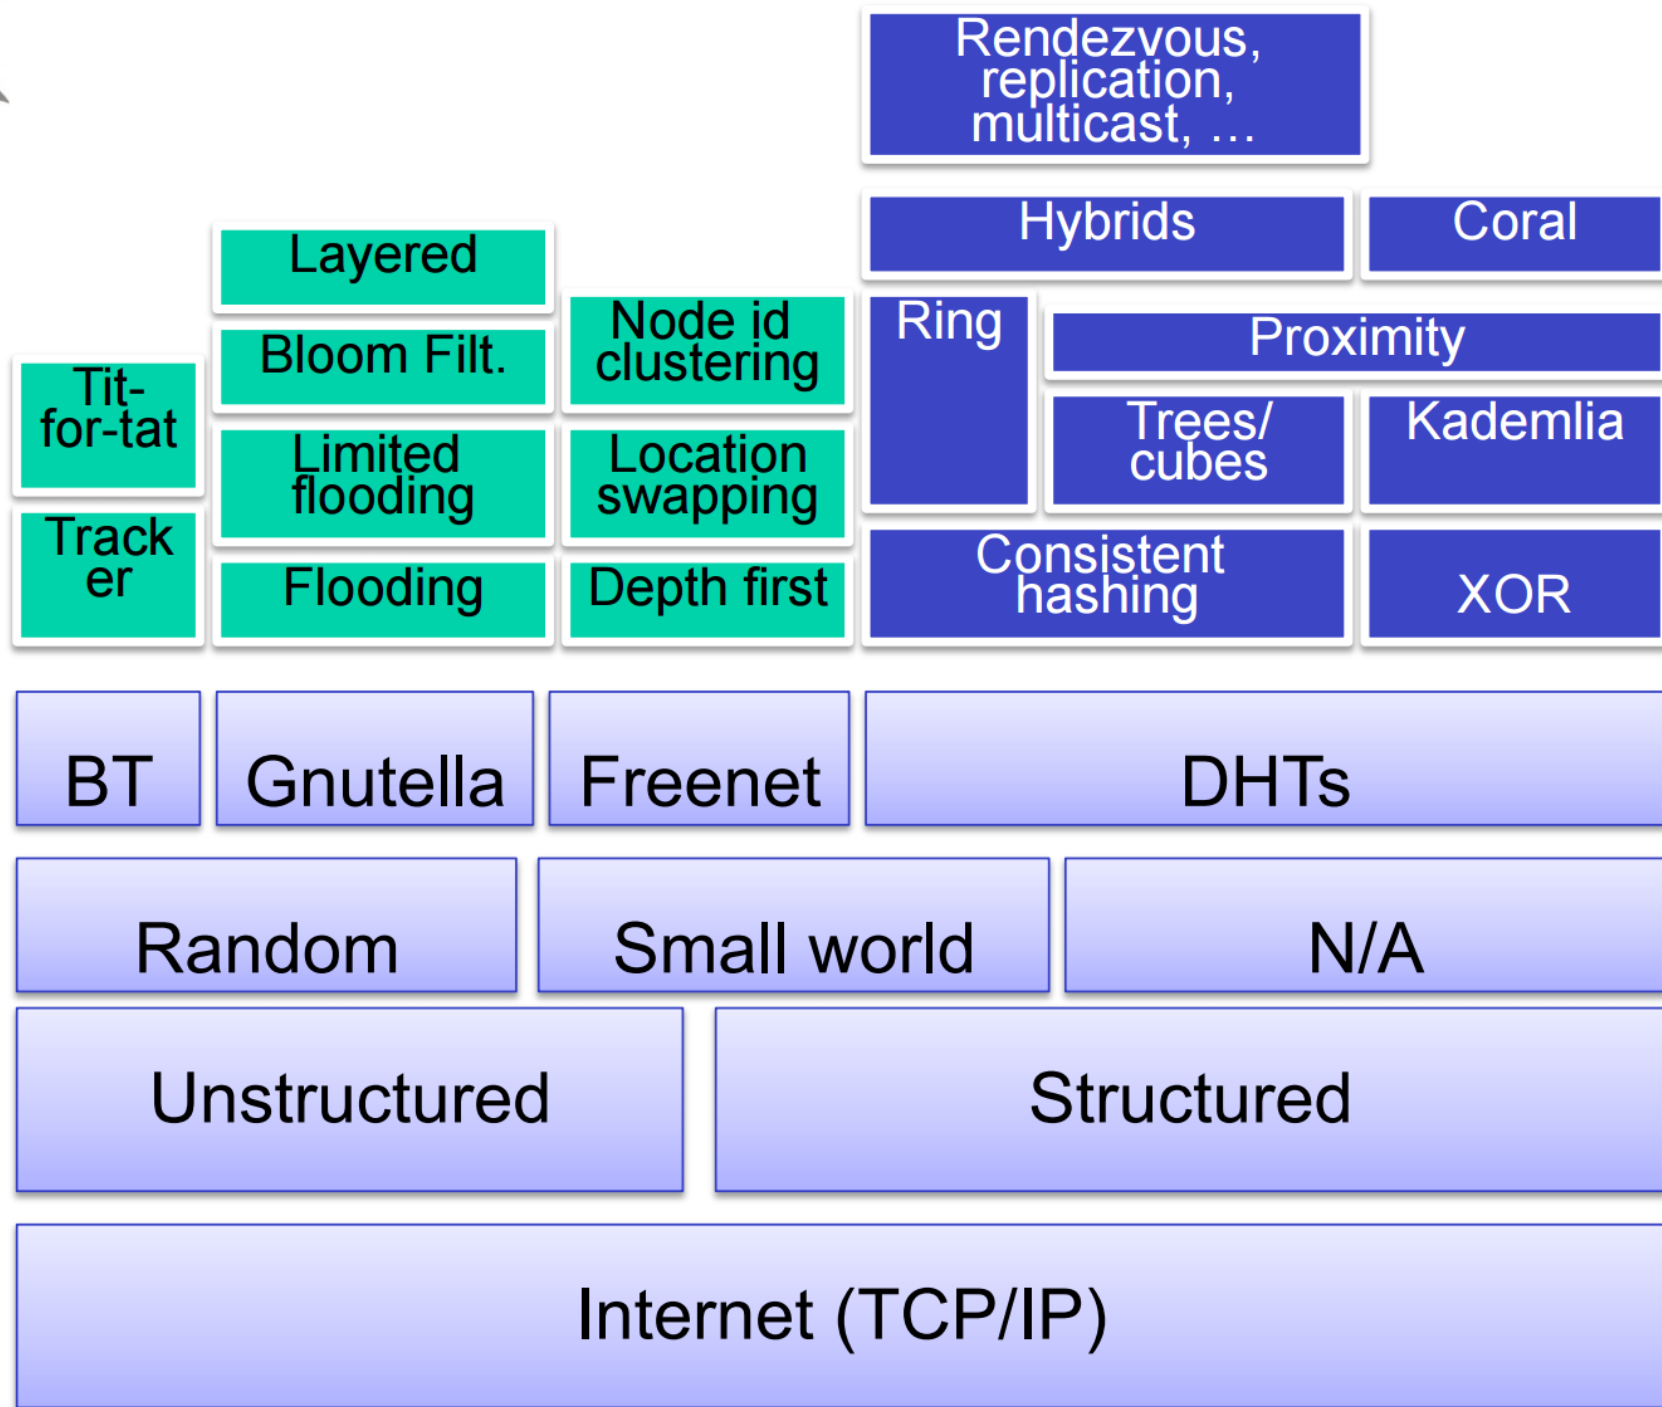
Rendezvous, replication, multicast, …

Hybrids

Coral

Layered

Bloom Filt.

Node id clustering

Ring

Proximity

Tit-for-tat

Limited flooding

Location swapping

Trees/ cubes

Kademlia

Tracker

Flooding

Depth first

Consistent hashing

XOR

BT

Gnutella

Freenet

DHTs

Random

Small world

N/A

Unstructured

Structured

Internet (TCP/IP)